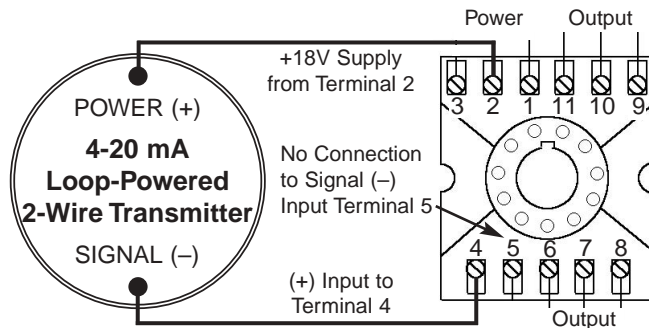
Power Output

+18V Supply from Terminal 2

3 2 1 11 10 9

POWER (+)

4-20 mA Loop-Powered 2-Wire Transmitter

SIGNAL (–)

No Connection to Signal (–) Input Terminal 5

4 5 6 7 8

(+) Input to Terminal 4

Output